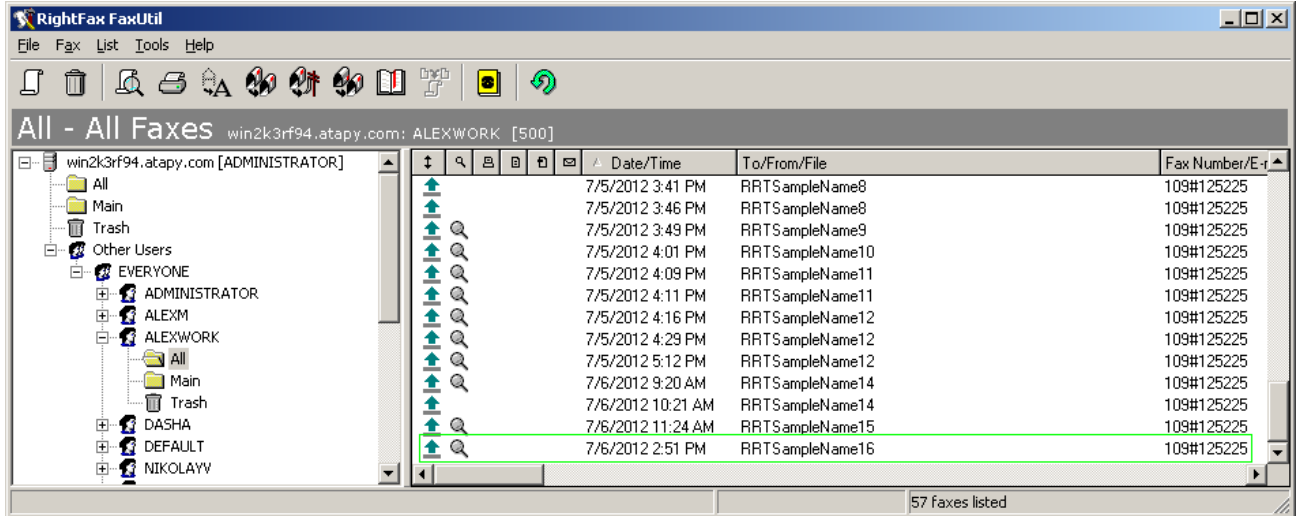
RightFax FaxUtil

File Fax List Tools Help

All - All Faxes win2k3rf94.atapy.com: ALEXWORK [500]

win2k3rf94.atapy.com [ADMINISTRATOR]
All
Main
Trash
Other Users
EVERYONE
ADMINISTRATOR
ALEXM
ALEXWORK
All
Main
Trash
DASHA
DEFAULT
NIKOLAYV

| Date/Time | To/From/File | Fax Number/E-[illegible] |
|---|---|---|
| 7/5/2012 3:41 PM | RRTSampleName8 | 109#125225 |
| 7/5/2012 3:46 PM | RRTSampleName8 | 109#125225 |
| 7/5/2012 3:49 PM | RRTSampleName9 | 109#125225 |
| 7/5/2012 4:01 PM | RRTSampleName10 | 109#125225 |
| 7/5/2012 4:09 PM | RRTSampleName11 | 109#125225 |
| 7/5/2012 4:11 PM | RRTSampleName11 | 109#125225 |
| 7/5/2012 4:16 PM | RRTSampleName12 | 109#125225 |
| 7/5/2012 4:29 PM | RRTSampleName12 | 109#125225 |
| 7/5/2012 5:12 PM | RRTSampleName12 | 109#125225 |
| 7/6/2012 9:20 AM | RRTSampleName14 | 109#125225 |
| 7/6/2012 10:21 AM | RRTSampleName14 | 109#125225 |
| 7/6/2012 11:24 AM | RRTSampleName15 | 109#125225 |
| 7/6/2012 2:51 PM | RRTSampleName16 | 109#125225 |

57 faxes listed